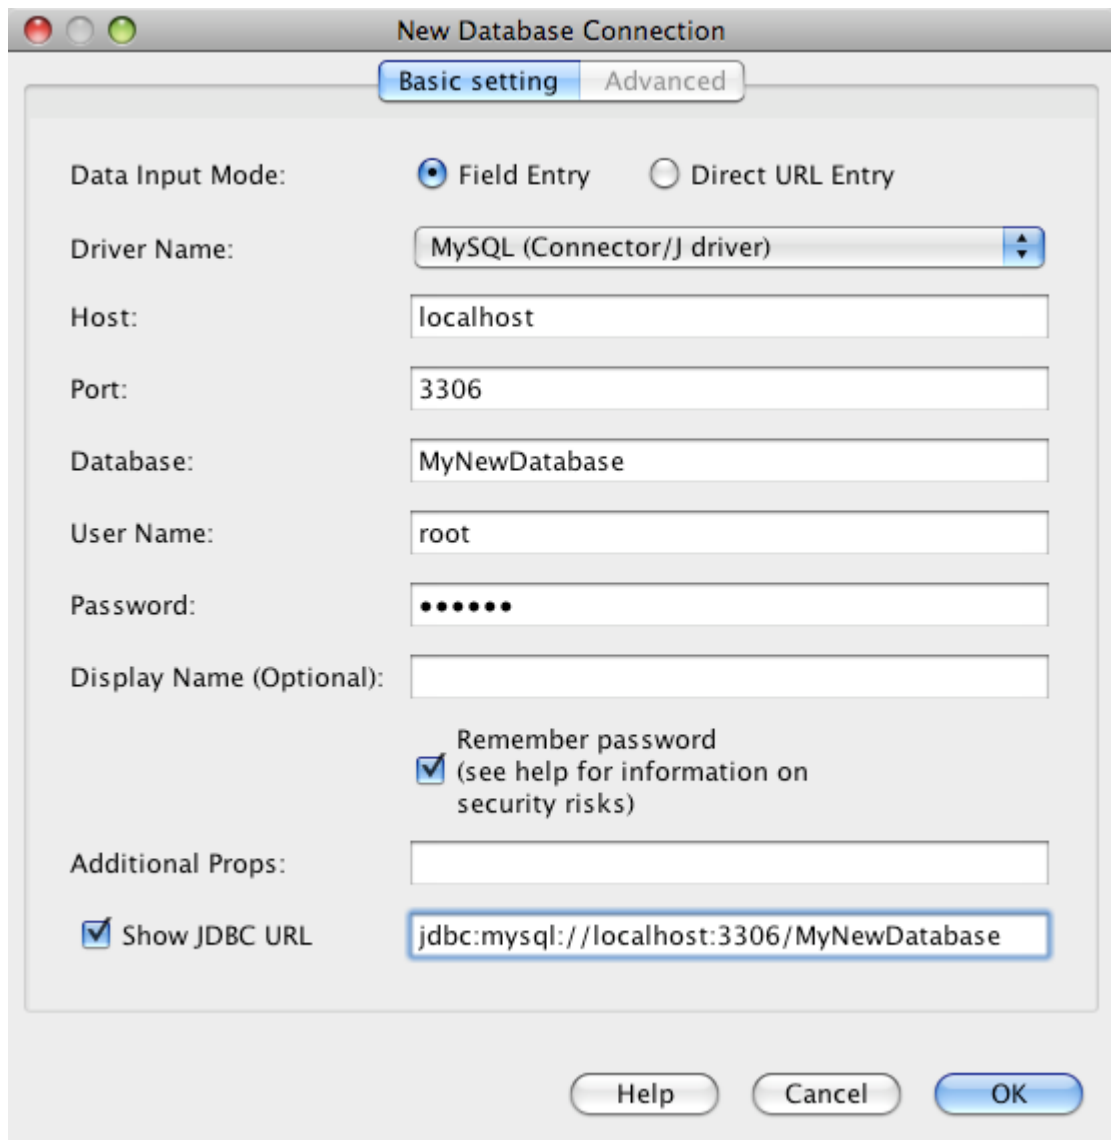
New Database Connection

Basic setting Advanced

Data Input Mode: Field Entry Direct URL Entry

Driver Name: MySQL (Connector/J driver)

Host: localhost

Port: 3306

Database: MyNewDatabase

User Name: root

Password: ••••••

Display Name (Optional):

Remember password (see help for information on security risks)

Additional Props:

Show JDBC URL jdbc:mysql://localhost:3306/MyNewDatabase

Help Cancel OK